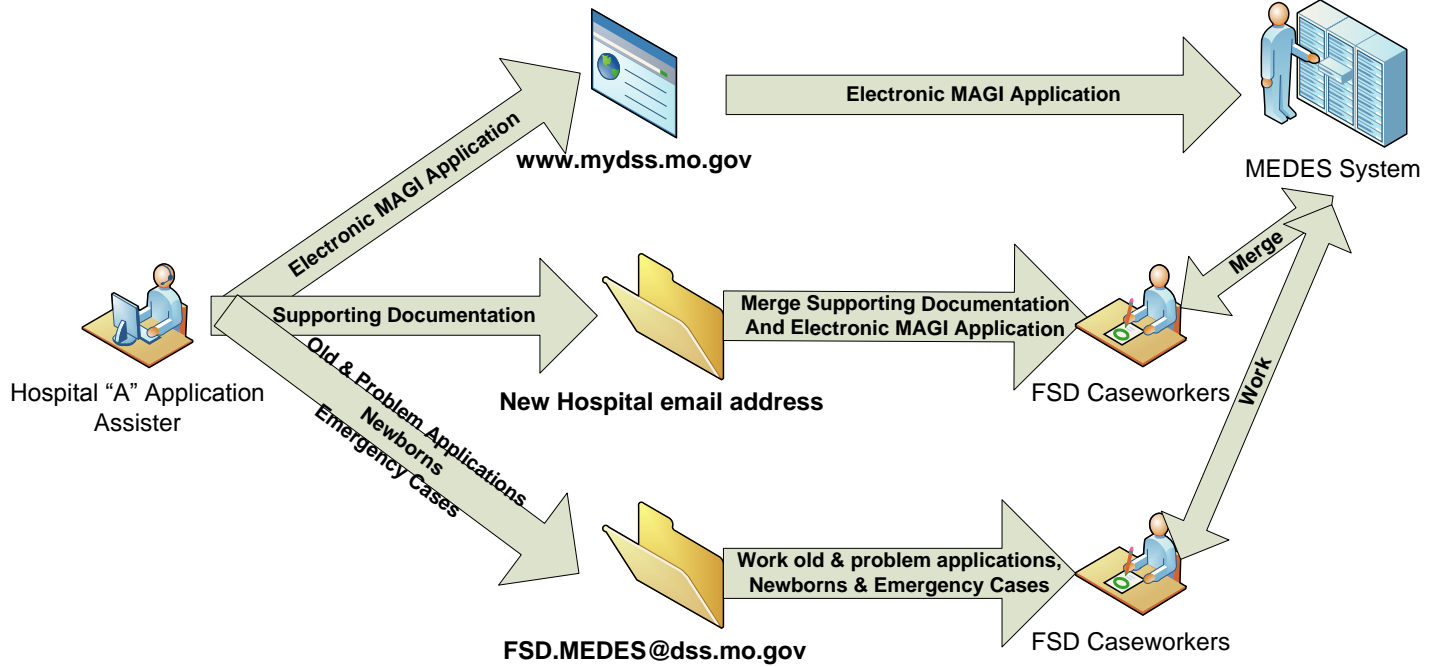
Electronic MAGI Application

www.mydss.mo.gov

Electronic MAGI Application

MEDES System

Supporting Documentation

Merge Supporting Documentation And Electronic MAGI Application

Merge

Hospital “A” Application Assister

New Hospital email address

FSD Caseworkers

Work

Old & Problem Applications
Newborns
Emergency Cases

Work old & problem applications, Newborns & Emergency Cases

FSD.MEDES@dss.mo.gov

FSD Caseworkers